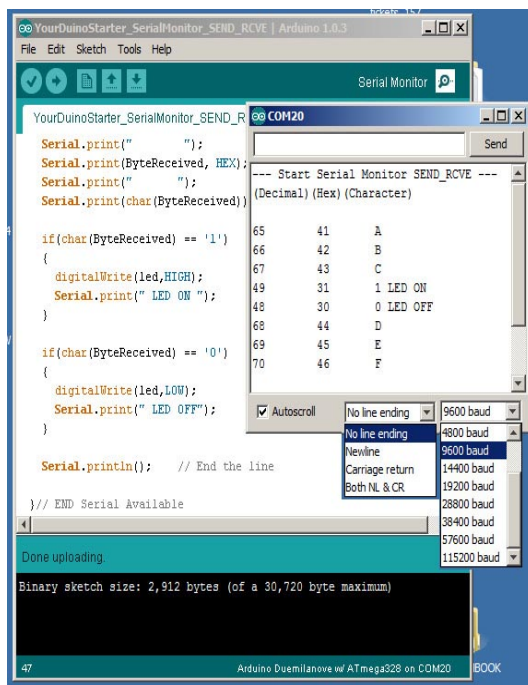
tickets 157

YourDuinoStarter_SerialMonitor_SEND_RCVE | Arduino 1.0.3

File Edit Sketch Tools Help

Serial Monitor

YourDuinoStarter_SerialMonitor_SEND_R

Serial.print("        ");
Serial.print(ByteReceived, HEX);
Serial.print("       ");
Serial.print(char(ByteReceived));

if(char(ByteReceived) == '1')
{
digitalWrite(led,HIGH);
Serial.print(" LED ON ");
}

if(char(ByteReceived) == '0')
{
digitalWrite(led,LOW);
Serial.print(" LED OFF");
}

Serial.println();    // End the line

}// END Serial Available

Done uploading.

Binary sketch size: 2,912 bytes (of a 30,720 byte maximum)

47

Arduino Duemilanove w/ ATmega328 on COM20

BOOK

COM20

Send

--- Start Serial Monitor SEND_RCVE ---
(Decimal)(Hex)(Character)

| | | |
|---|---|---|
| 65 | 41 | A |
| 66 | 42 | B |
| 67 | 43 | C |
| 49 | 31 | 1 LED ON |
| 48 | 30 | 0 LED OFF |
| 68 | 44 | D |
| 69 | 45 | E |
| 70 | 46 | F |

Autoscroll

No line ending

9600 baud

No line ending
Newline
Carriage return
Both NL & CR

4800 baud
9600 baud
14400 baud
19200 baud
28800 baud
38400 baud
57600 baud
115200 baud